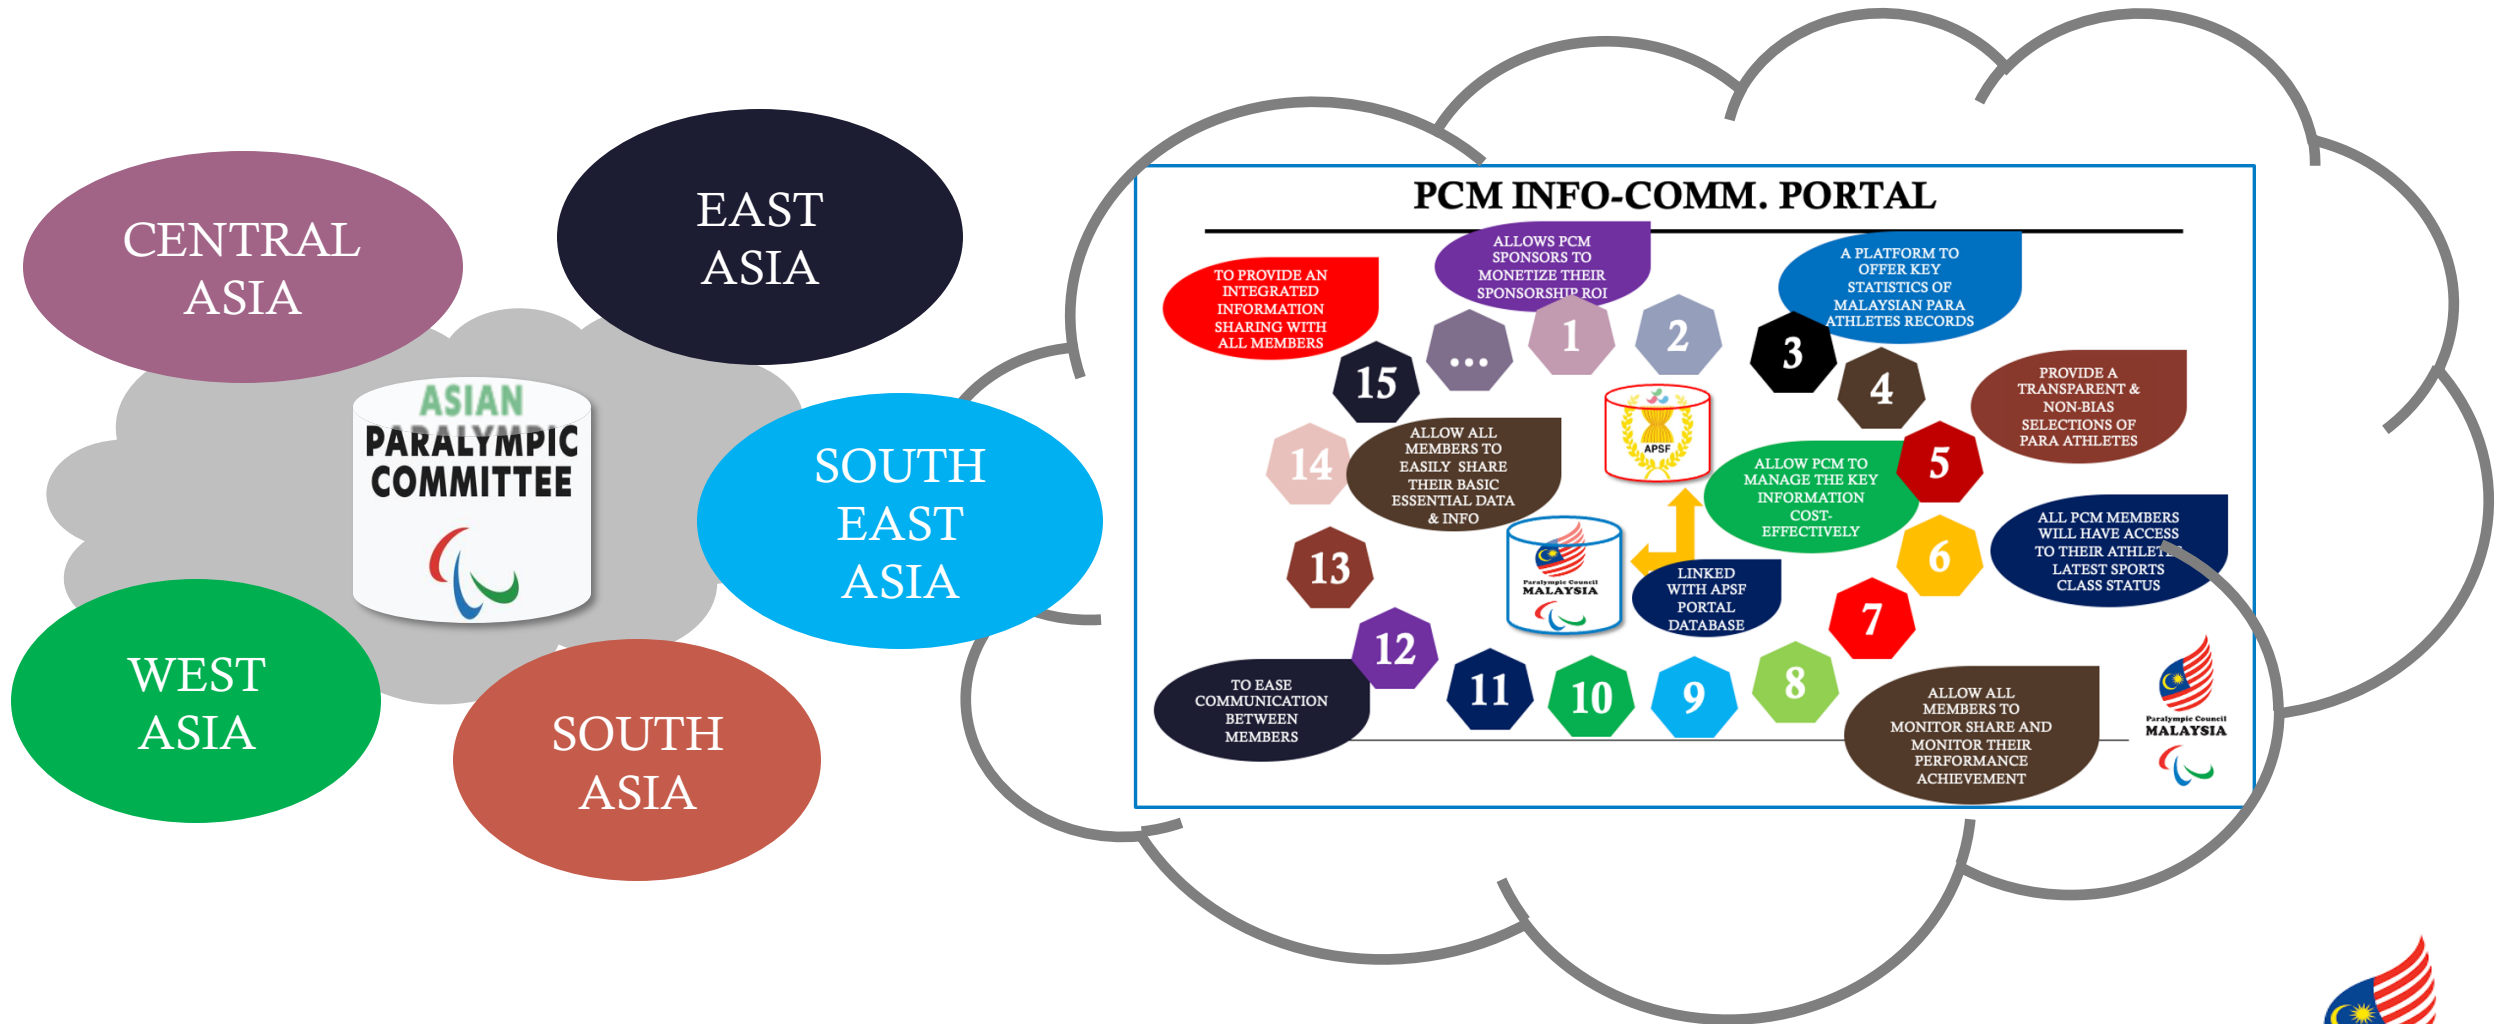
CENTRAL ASIA

EAST ASIA

ASIAN PARALYMPIC COMMITTEE

SOUTH EAST ASIA

WEST ASIA

SOUTH ASIA

PCM INFO-COMM. PORTAL

TO PROVIDE AN INTEGRATED INFORMATION SHARING WITH ALL MEMBERS

ALLOWS PCM SPONSORS TO MONETIZE THEIR SPONSORSHIP ROI

A PLATFORM TO OFFER KEY STATISTICS OF MALAYSIAN PARA ATHLETES RECORDS

PROVIDE A TRANSPARENT & NON-BIAS SELECTIONS OF PARA ATHLETES

15 ... 1 2 3 4

APSF

14

ALLOW ALL MEMBERS TO EASILY SHARE THEIR BASIC ESSENTIAL DATA & INFO

ALLOW PCM TO MANAGE THE KEY INFORMATION COST-EFFECTIVELY

5

Paralympic Council MALAYSIA

ALL PCM MEMBERS WILL HAVE ACCESS TO THEIR ATHLETE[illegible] LATEST SPORTS CLASS STATUS

13

6

LINKED WITH APSF PORTAL DATABASE

7

12

TO EASE COMMUNICATION BETWEEN MEMBERS

11 10 9 8

ALLOW ALL MEMBERS TO MONITOR SHARE AND MONITOR THEIR PERFORMANCE ACHIEVEMENT

Paralympic Council MALAYSIA